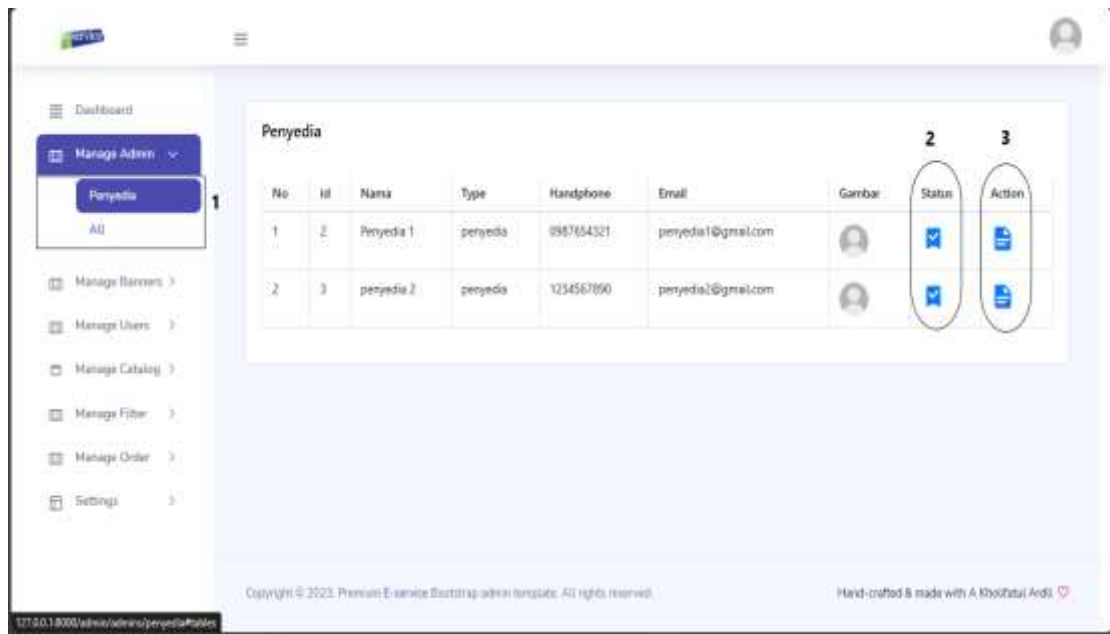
Dashboard

Manage Admin

Penyedia

All

Manage Banners

Manage Users

Manage Catalog

Manage Filter

Manage Order

Settings

1

Penyedia

2 3

| No | Id | Nama | Type | Handphone | Email | Gambar | Status | Action |
|---|---|---|---|---|---|---|---|---|
| 1 | 2 | Penyedia 1 | penyedia | 0987654321 | penyedia1@gmail.com | | | |
| 2 | 3 | penyedia 2 | penyedia | 1234567890 | penyedia2@gmail.com | | | |

Copyright © 2023. Premium E-service Bootstrap admin template. All rights reserved.

Hand-crafted & made with A Kholifatul Ardli

127.0.0.1:8000/admin/admins/penyedia#tables